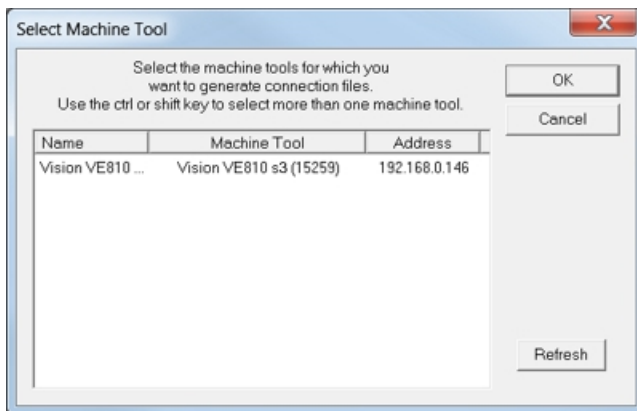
Select Machine Tool

Select the machine tools for which you want to generate connection files. Use the ctrl or shift key to select more than one machine tool.

OK

Cancel

| Name | Machine Tool | Address |
|---|---|---|
| Vision VE810 ... | Vision VE810 s3 (15259) | 192.168.0.146 |

Refresh